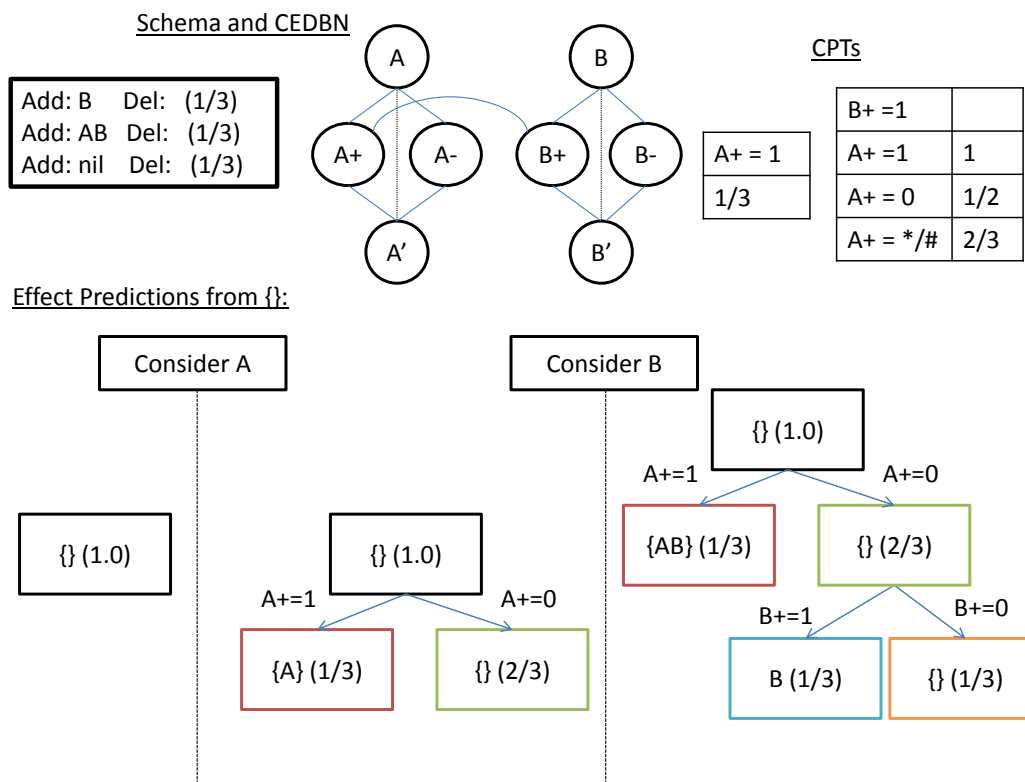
Schema and CEDBN

Add: B Del: (1/3)
Add: AB Del: (1/3)
Add: nil Del: (1/3)

A
A+
A-
A’
B
B+
B-
B’

CPTs

| A+ = 1 |
|---|
| 1/3 |

| B+ =1 | |
|---|---|
| A+ =1 | 1 |
| A+ = 0 | 1/2 |
| A+ = */# | 2/3 |

Effect Predictions from {}:

Consider A

{} (1.0)

{} (1.0)
A+=1
A+=0
{A} (1/3)
{} (2/3)

Consider B

{} (1.0)
A+=1
A+=0
{AB} (1/3)
{} (2/3)
B+=1
B+=0
B (1/3)
{} (1/3)